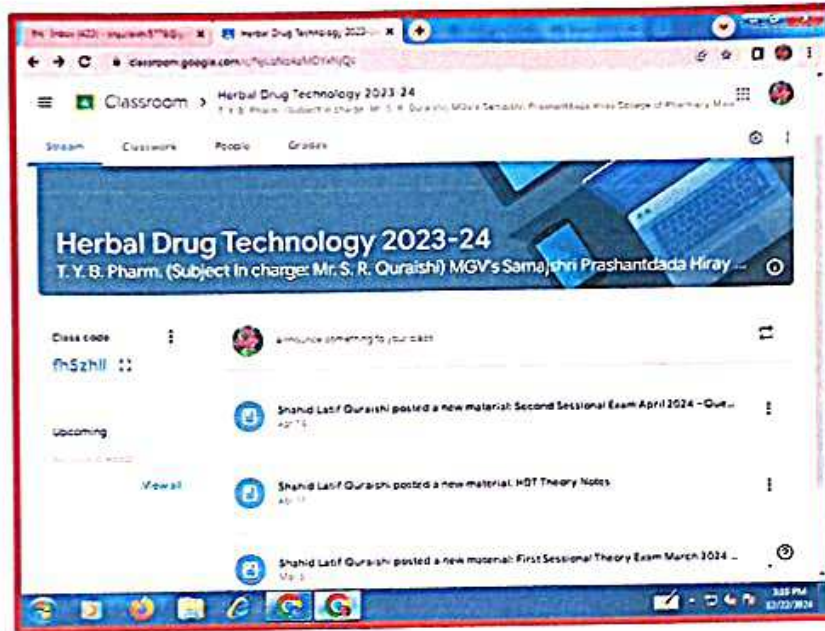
Inbox (422) - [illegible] ×
Herbal Drug Technology 2023-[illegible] ×
classroom.google.com/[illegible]
Classroom > Herbal Drug Technology 2023-24
T. Y. B. Pharm. (Subject In charge: Mr. S. R. Quraishi) MGV's Samajshri Prashantdada Hiray College of Pharmacy Mal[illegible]
Stream Classwork People Grades

Herbal Drug Technology 2023-24
T. Y. B. Pharm. (Subject In charge: Mr. S. R. Quraishi) MGV's Samajshri Prashantdada Hiray ...

Class code
fh5zhll

Upcoming
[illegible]
View all

Announce something to your class

Shahid Latif Quraishi posted a new material: Second Sessional Exam April 2024 - Que...
Apr 15

Shahid Latif Quraishi posted a new material: HDT Theory Notes
Apr 11

Shahid Latif Quraishi posted a new material: First Sessional Theory Exam March 2024 ...
Mar 5

3:25 PM
12/22/2024